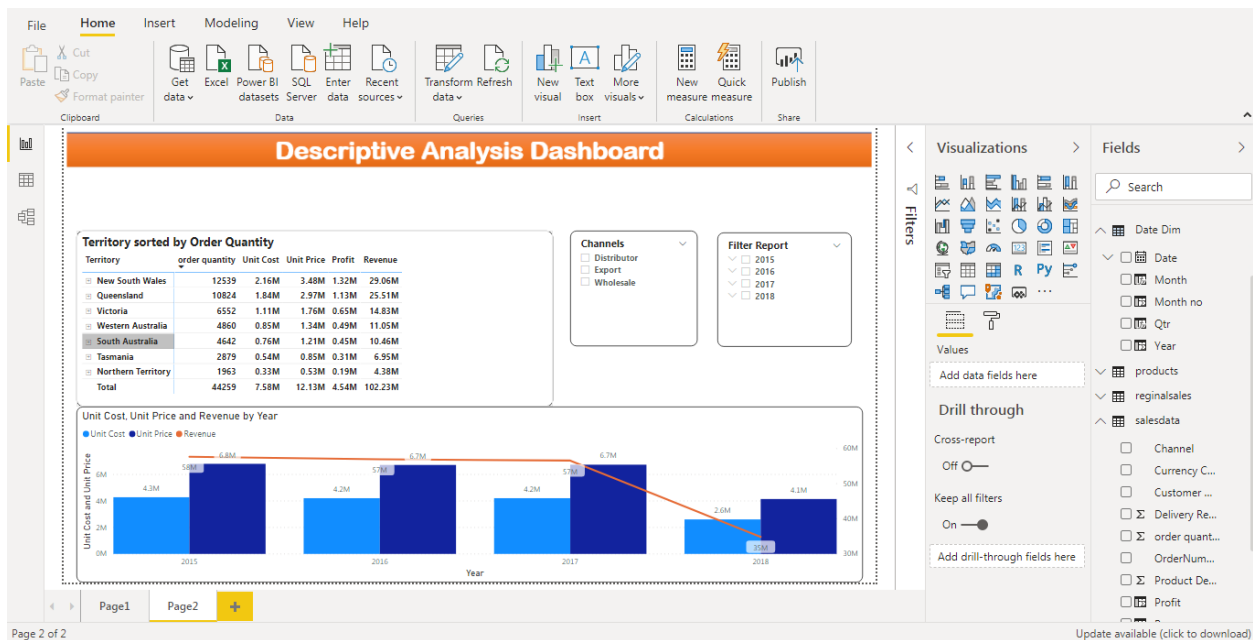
File Home Insert Modeling View Help

Paste Cut Copy Format painter
Clipboard

Get data Excel Power BI datasets SQL Server Enter data Recent sources
Data

Transform data Refresh
Queries

New visual Text box More visuals
Insert

New measure Quick measure
Calculations

Publish
Share

Descriptive Analysis Dashboard

Territory sorted by Order Quantity

| Territory | order quantity | Unit Cost | Unit Price | Profit | Revenue |
|---|---|---|---|---|---|
| New South Wales | 12539 | 2.16M | 3.48M | 1.32M | 29.06M |
| Queensland | 10824 | 1.84M | 2.97M | 1.13M | 25.51M |
| Victoria | 6552 | 1.11M | 1.76M | 0.65M | 14.83M |
| Western Australia | 4860 | 0.85M | 1.34M | 0.49M | 11.05M |
| South Australia | 4642 | 0.76M | 1.21M | 0.45M | 10.46M |
| Tasmania | 2879 | 0.54M | 0.85M | 0.31M | 6.95M |
| Northern Territory | 1963 | 0.33M | 0.53M | 0.19M | 4.38M |
| Total | 44259 | 7.58M | 12.13M | 4.54M | 102.23M |

Channels
Distributor
Export
Wholesale

Filter Report
2015
2016
2017
2018

Unit Cost, Unit Price and Revenue by Year
Unit Cost Unit Price Revenue
Unit Cost and Unit Price
6M 4M 2M 0M
60M 50M 40M 30M
4.3M 6.8M 58M 4.2M 57M 6.7M 4.2M 57M 6.7M 2.6M 4.1M 35M
2015 2016 2017 2018
Year

Filters

Visualizations
R Py ...
Values
Add data fields here
Drill through
Cross-report
Off
Keep all filters
On
Add drill-through fields here

Fields
Search
Date Dim
Date
Month
Month no
Qtr
Year
products
reginalsales
salesdata
Channel
Currency C...
Customer ...
Delivery Re...
order quant...
OrderNum...
Product De...
Profit

Page1 Page2 +

Page 2 of 2
Update available (click to download)